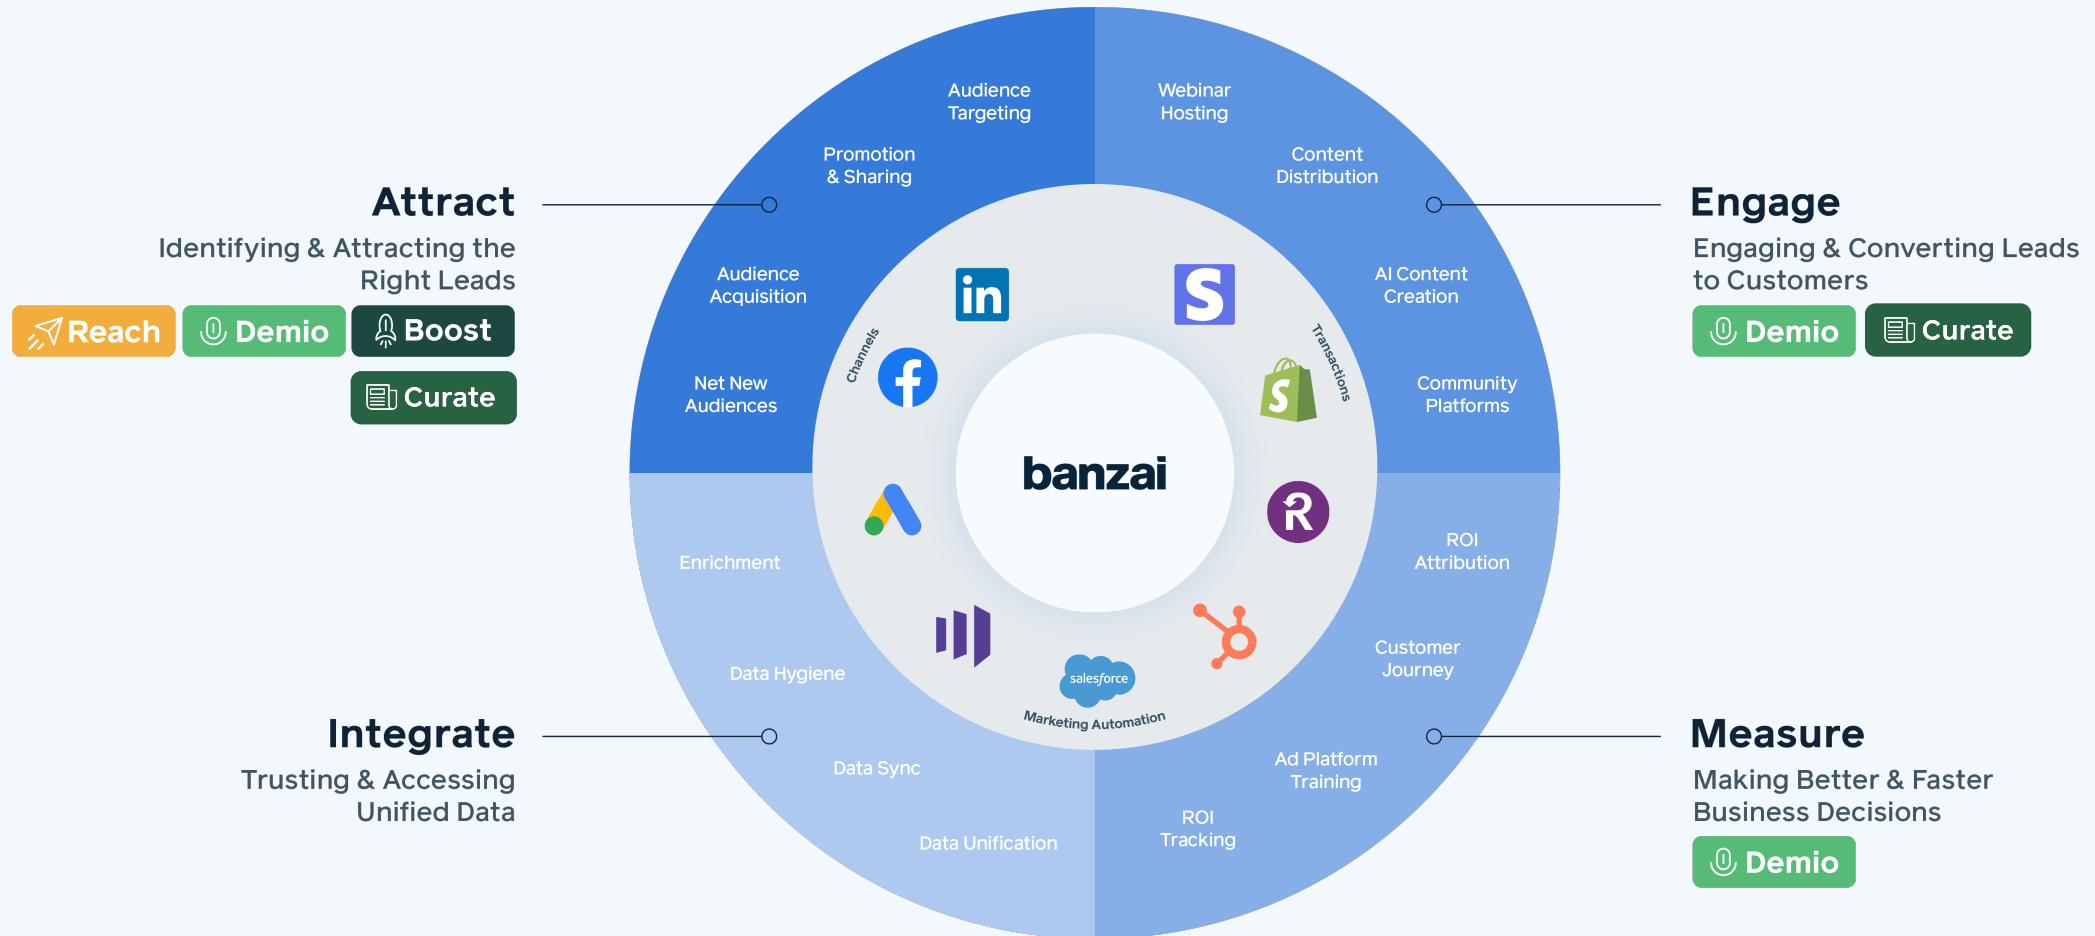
Attract
Identifying & Attracting the Right Leads

Reach Demio Boost
Curate

Engage
Engaging & Converting Leads to Customers

Demio Curate

Integrate
Trusting & Accessing Unified Data

Measure
Making Better & Faster Business Decisions

Demio

Audience Targeting
Promotion & Sharing
Audience Acquisition
Net New Audiences

Webinar Hosting
Content Distribution
AI Content Creation
Community Platforms

Enrichment
Data Hygiene
Data Sync
Data Unification

ROI Attribution
Customer Journey
Ad Platform Training
ROI Tracking

Channels
Transactions
Marketing Automation
salesforce

banzai